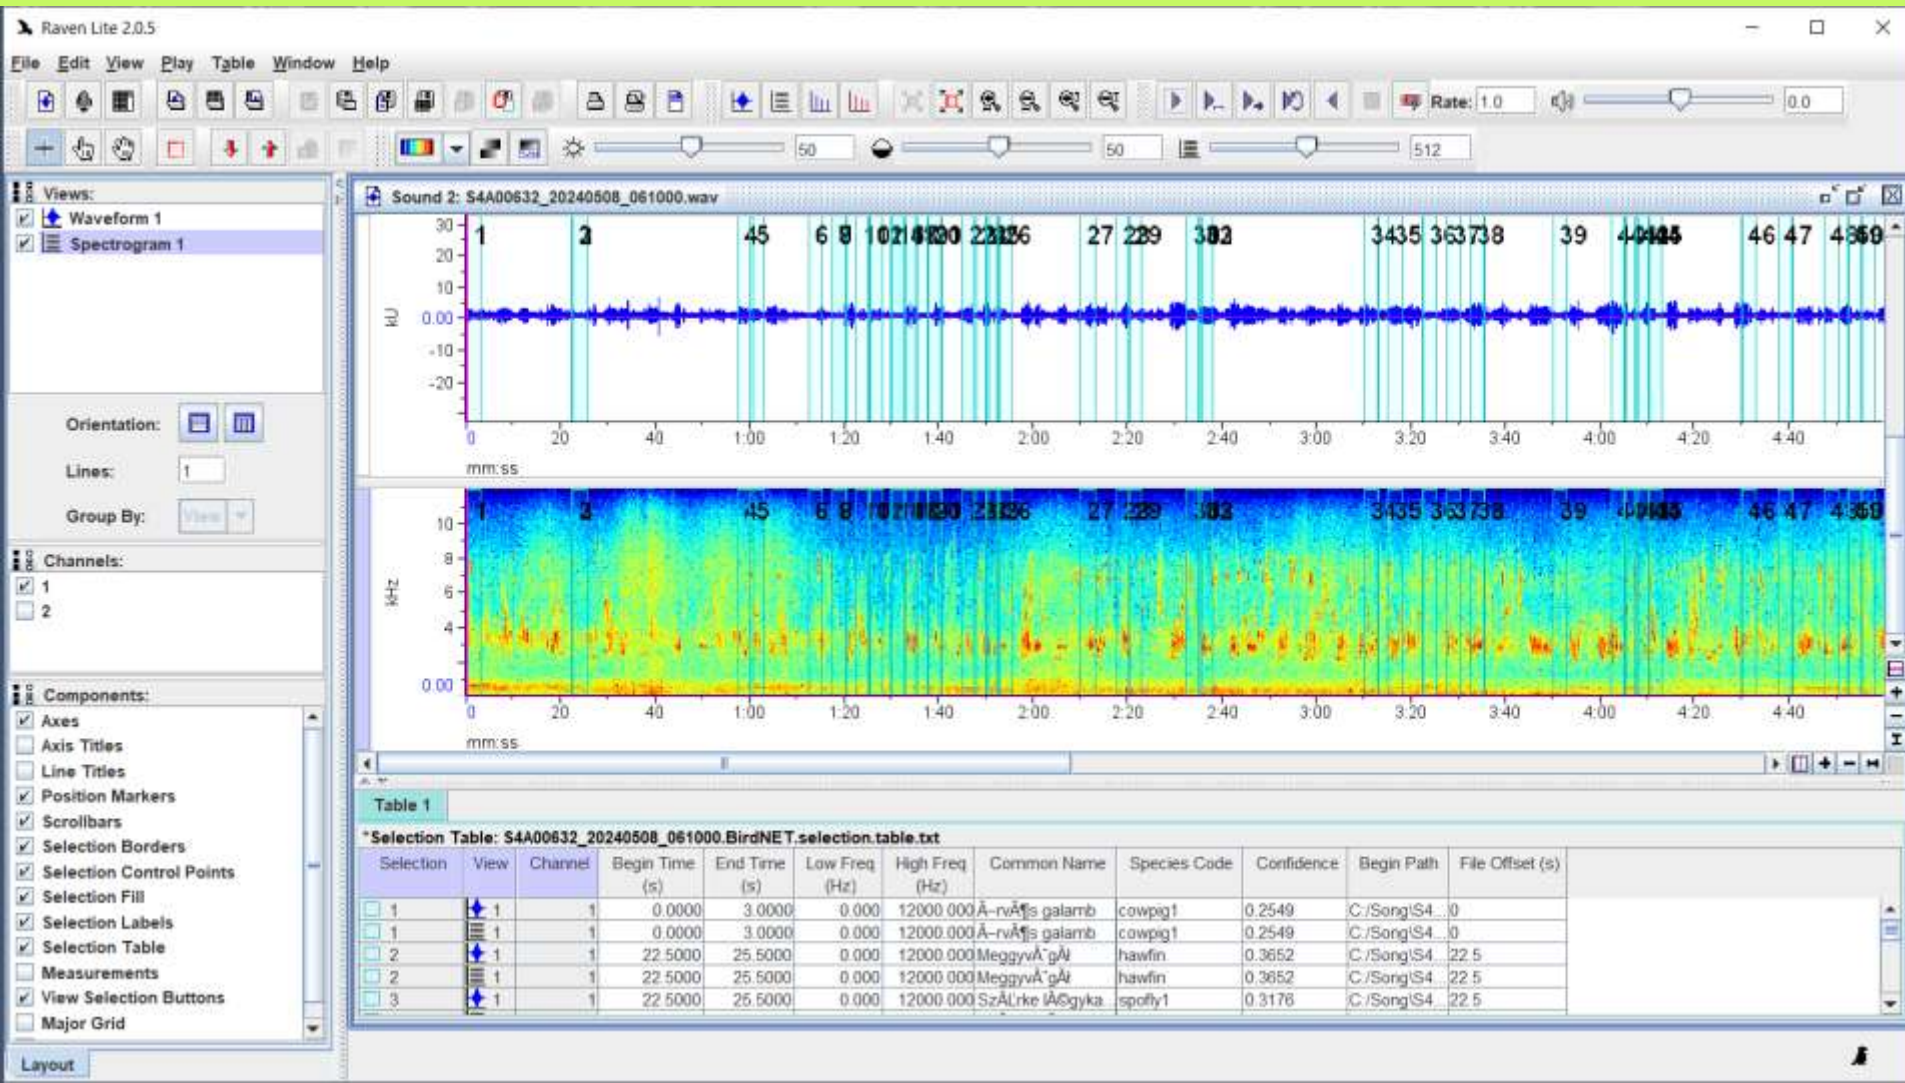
Raven Lite 2.0.5

File Edit View Play Table Window Help

Rate: 1.0 0.0

50 50 512

Views:
Waveform 1
Spectrogram 1

Orientation:
Lines: 1
Group By: View

Channels:
1
2

Components:
Axes
Axis Titles
Line Titles
Position Markers
Scrollbars
Selection Borders
Selection Control Points
Selection Fill
Selection Labels
Selection Table
Measurements
View Selection Buttons
Major Grid

Layout

Sound 2: S4A00632_20240508_061000.wav

30
20
10
0.00
-10
-20
kU

1 3 45 6 8 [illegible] 27 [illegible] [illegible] 3435 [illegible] 39 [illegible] 46 47 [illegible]

0 20 40 1:00 1:20 1:40 2:00 2:20 2:40 3:00 3:20 3:40 4:00 4:20 4:40
mm:ss

10
8
6
4
0.00
kHz

0 20 40 1:00 1:20 1:40 2:00 2:20 2:40 3:00 3:20 3:40 4:00 4:20 4:40
mm:ss

Table 1

*Selection Table: S4A00632_20240508_061000.BirdNET.selection.table.txt

| Selection | View | Channel | Begin Time (s) | End Time (s) | Low Freq (Hz) | High Freq (Hz) | Common Name | Species Code | Confidence | Begin Path | File Offset (s) |
|---|---|---|---|---|---|---|---|---|---|---|---|
| 1 | 1 | 1 | 0.0000 | 3.0000 | 0.000 | 12000.000 | Ã–rvÃ¶s galamb | cowpig1 | 0.2549 | C:/Song\S4... | 0 |
| 1 | 1 | 1 | 0.0000 | 3.0000 | 0.000 | 12000.000 | Ã–rvÃ¶s galamb | cowpig1 | 0.2549 | C:/Song\S4... | 0 |
| 2 | 1 | 1 | 22.5000 | 25.5000 | 0.000 | 12000.000 | MeggyvÃ¡gÃ³ | hawfin | 0.3652 | C:/Song\S4... | 22.5 |
| 2 | 1 | 1 | 22.5000 | 25.5000 | 0.000 | 12000.000 | MeggyvÃ¡gÃ³ | hawfin | 0.3652 | C:/Song\S4... | 22.5 |
| 3 | 1 | 1 | 22.5000 | 25.5000 | 0.000 | 12000.000 | SzÃ¼rke lÃ©gyka... | spofly1 | 0.3176 | C:/Song\S4... | 22.5 |